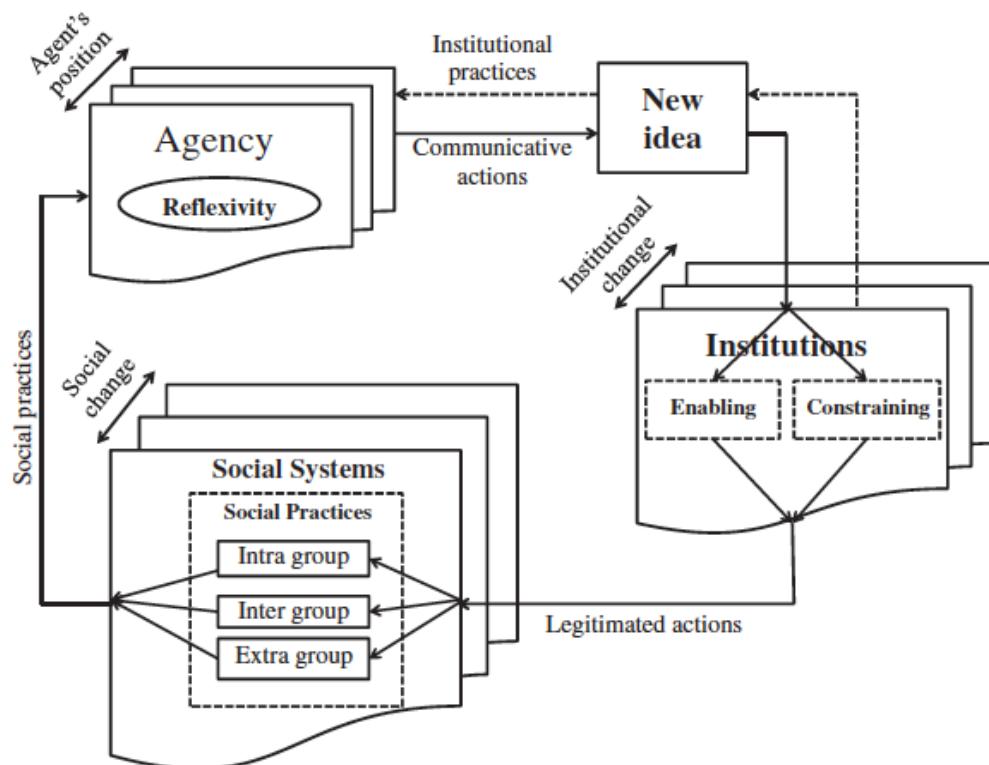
Agent's position

Institutional practices

Agency

Reflexivity

Communicative actions

New idea

Institutional change

Institutions

Enabling

Constraining

Social practices

Social change

Social Systems

Social Practices

Intra group

Inter group

Extra group

Legitimated actions